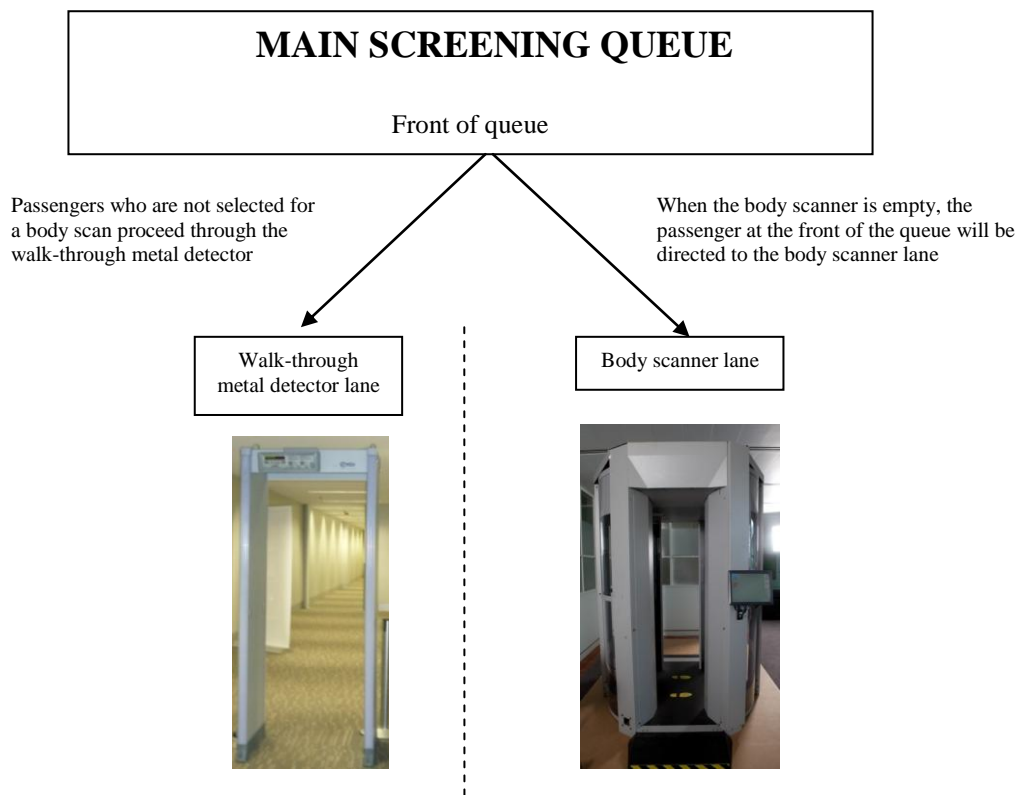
MAIN SCREENING QUEUE

Front of queue

Passengers who are not selected for a body scan proceed through the walk-through metal detector

When the body scanner is empty, the passenger at the front of the queue will be directed to the body scanner lane

Walk-through metal detector lane

Body scanner lane